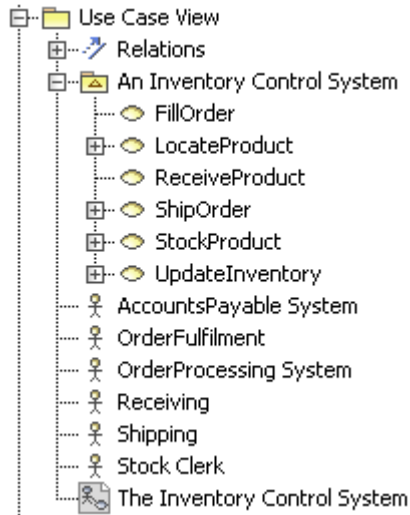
Use Case View
Relations
An Inventory Control System
FillOrder
LocateProduct
ReceiveProduct
ShipOrder
StockProduct
UpdateInventory
AccountsPayable System
OrderFulfilment
OrderProcessing System
Receiving
Shipping
Stock Clerk
The Inventory Control System